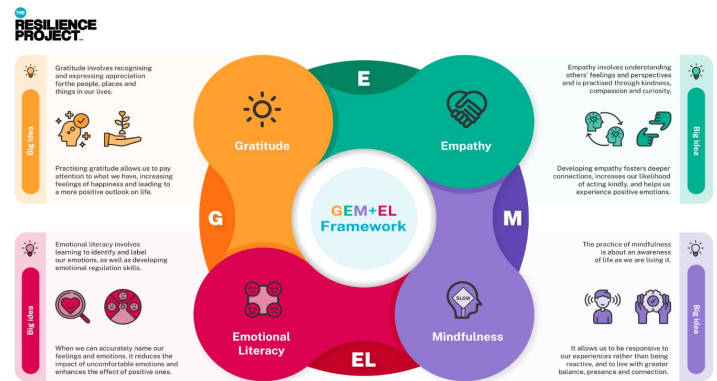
THE RESILIENCE PROJECT

Big idea

Gratitude involves recognising and expressing appreciation for the people, places and things in our lives.

Practising gratitude allows us to pay attention to what we have, increasing feelings of happiness and leading to a more positive outlook on life.

Big idea

Emotional literacy involves learning to identify and label our emotions, as well as developing emotional regulation skills.

When we can accurately name our feelings and emotions, it reduces the impact of uncomfortable emotions and enhances the effect of positive ones.

E

Gratitude

Empathy

G

GEM+EL Framework

M

Emotional Literacy

EL

SLOW

Mindfulness

Empathy involves understanding others' feelings and perspectives and is practised through kindness, compassion and curiosity.

Big idea

Developing empathy fosters deeper connections, increases our likelihood of acting kindly, and helps us experience positive emotions.

The practice of mindfulness is about an awareness of life as we are living it.

Big idea

It allows us to be responsive to our experiences rather than being reactive, and to live with greater balance, presence and connection.